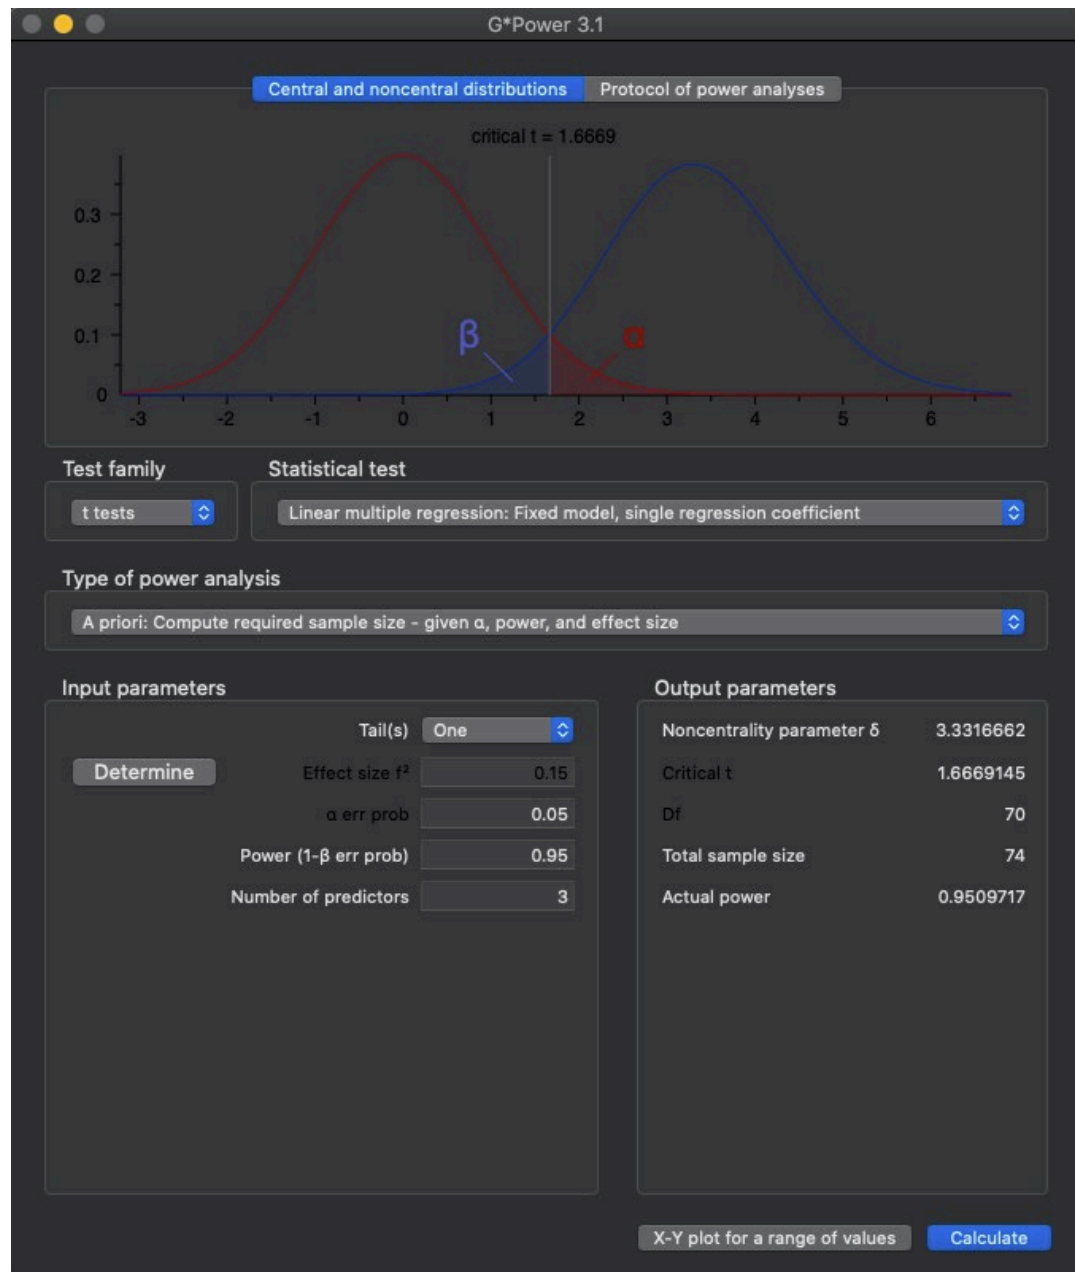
G*Power 3.1

Central and noncentral distributions

Protocol of power analyses

critical t = 1.6669

0.3
0.2
0.1
0

-3 -2 -1 0 1 2 3 4 5 6

β

α

Test family

t tests

Statistical test

Linear multiple regression: Fixed model, single regression coefficient

Type of power analysis

A priori: Compute required sample size - given α, power, and effect size

Input parameters

Tail(s) One

Determine

Effect size $f^2$ 0.15

α err prob 0.05

Power (1-β err prob) 0.95

Number of predictors 3

Output parameters

Noncentrality parameter δ 3.3316662

Critical t 1.6669145

Df 70

Total sample size 74

Actual power 0.9509717

X-Y plot for a range of values

Calculate